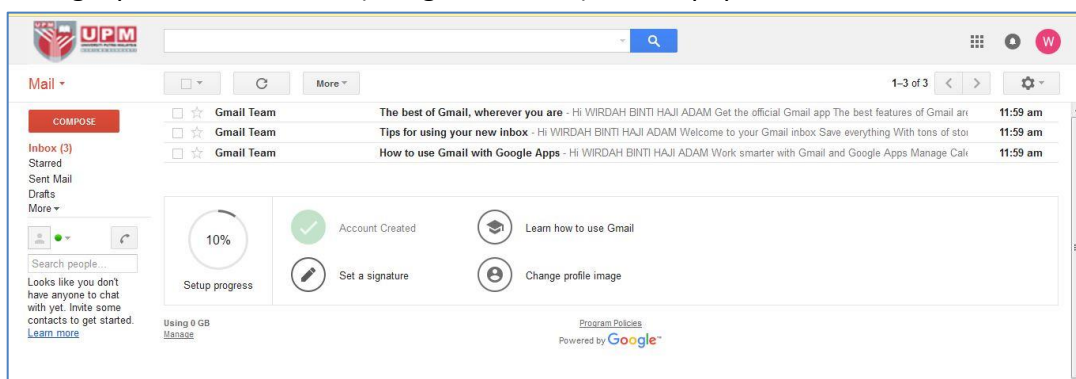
UPM

W

Mail ▾

More ▾

1–3 of 3

COMPOSE

Inbox (3)
Starred
Sent Mail
Drafts
More ▾

| | | | |
|---|---|---|---|
| ☆ | Gmail Team | The best of Gmail, wherever you are - Hi WIRDAH BINTI HAJI ADAM Get the official Gmail app The best features of Gmail are | 11:59 am |
| ☆ | Gmail Team | Tips for using your new inbox - Hi WIRDAH BINTI HAJI ADAM Welcome to your Gmail inbox Save everything With tons of sto | 11:59 am |
| ☆ | Gmail Team | How to use Gmail with Google Apps - Hi WIRDAH BINTI HAJI ADAM Work smarter with Gmail and Google Apps Manage Cal | 11:59 am |

Search people...

Looks like you don't have anyone to chat with yet. Invite some contacts to get started. Learn more

10%

Setup progress

Account Created

Learn how to use Gmail

Set a signature

Change profile image

Using 0 GB
Manage

Program Policies
Powered by Google